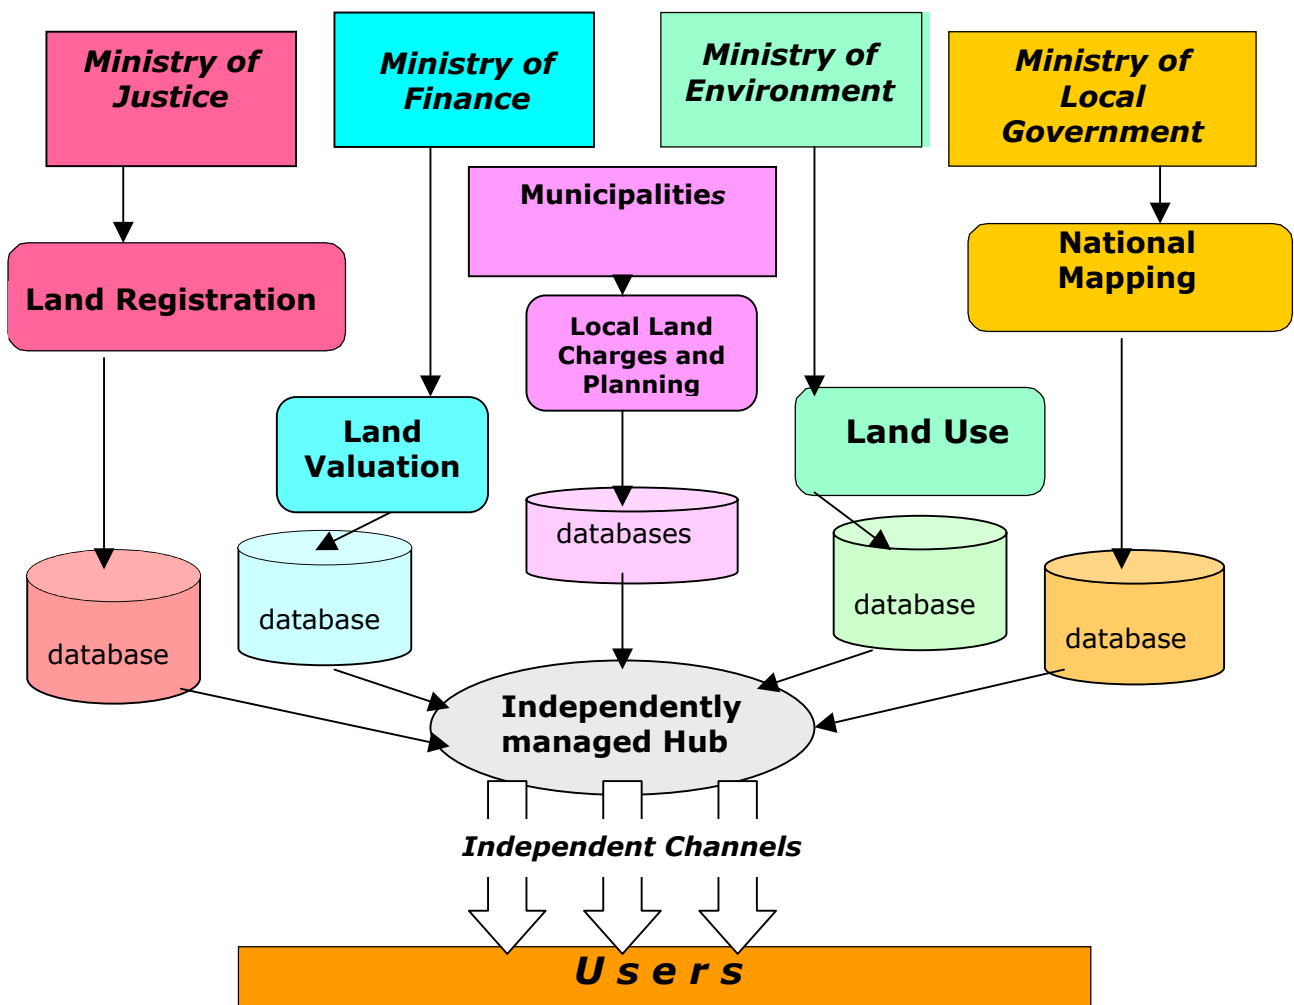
Ministry of Justice

Ministry of Finance

Ministry of Environment

Ministry of Local Government

Municipalities

Land Registration

National Mapping

Local Land Charges and Planning

Land Valuation

Land Use

databases

database

database

database

database

Independently managed Hub

Independent Channels

U s e r s